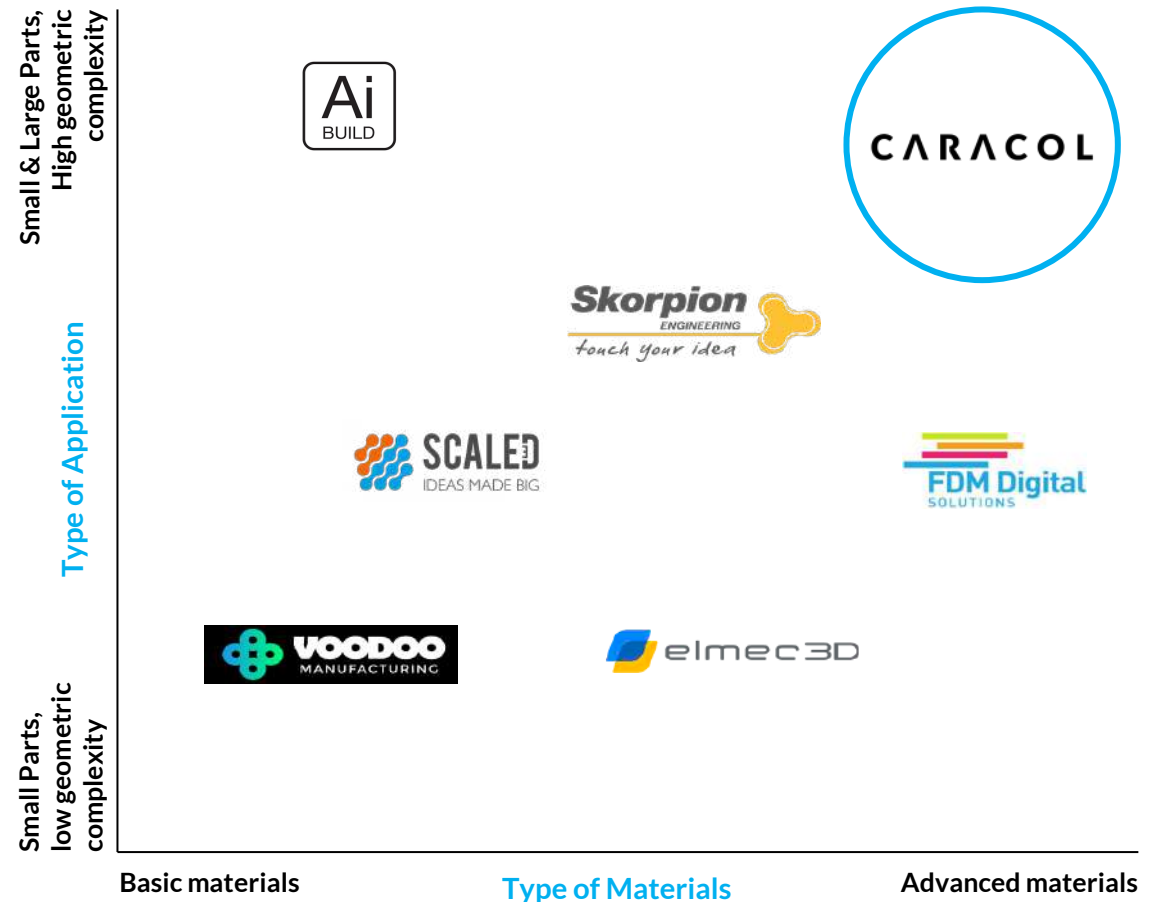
Small & Large Parts, High geometric complexity

Ai BUILD

CARACOL

Type of Application

Skorpion ENGINEERING touch your idea

SCALED IDEAS MADE BIG

FDM Digital SOLUTIONS

VOODOO MANUFACTURING

elmec3D

Small Parts, low geometric complexity

Basic materials

Type of Materials

Advanced materials